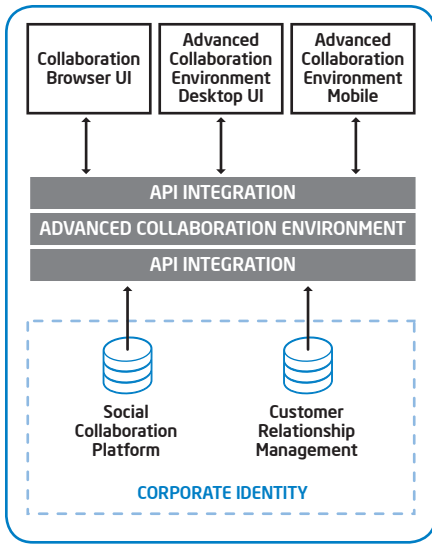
Collaboration Browser UI

Advanced Collaboration Environment Desktop UI

Advanced Collaboration Environment Mobile

API INTEGRATION

ADVANCED COLLABORATION ENVIRONMENT

API INTEGRATION

Social Collaboration Platform

Customer Relationship Management

CORPORATE IDENTITY